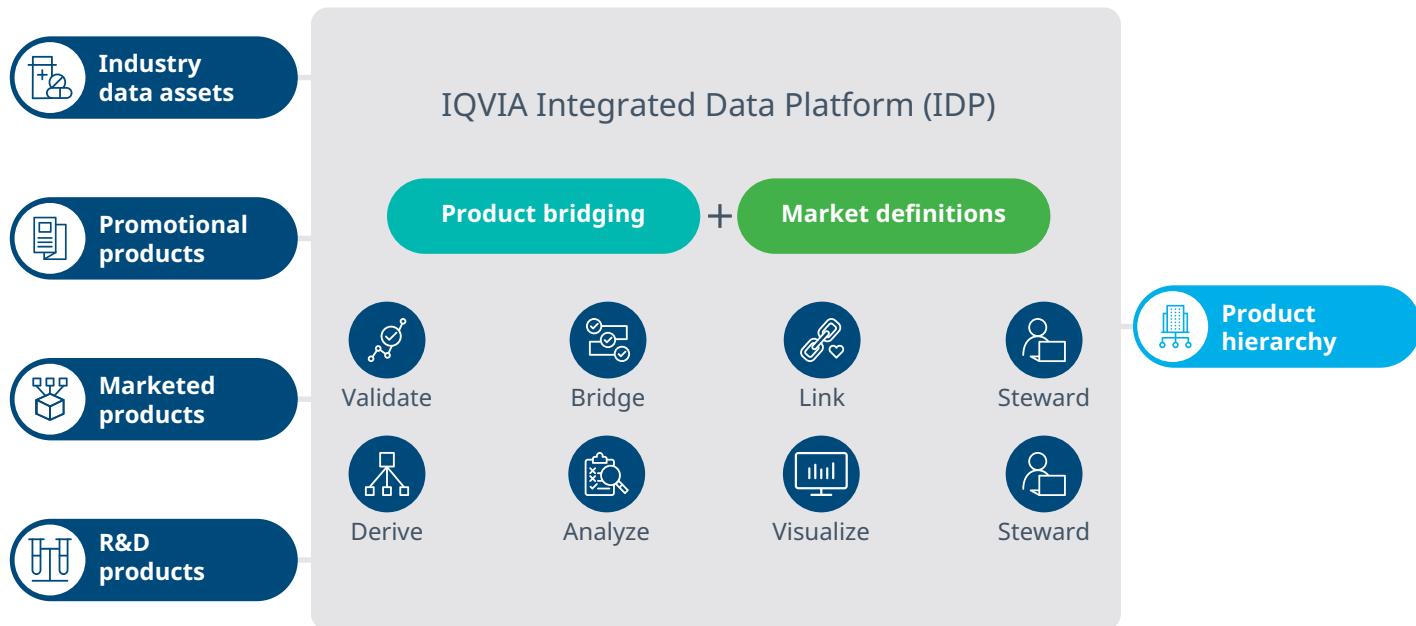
Industry data assets

Promotional products

Marketed products

R&D products

IQVIA Integrated Data Platform (IDP)

Product bridging + Market definitions

Validate

Bridge

Link

Steward

Derive

Analyze

Visualize

Steward

Product hierarchy